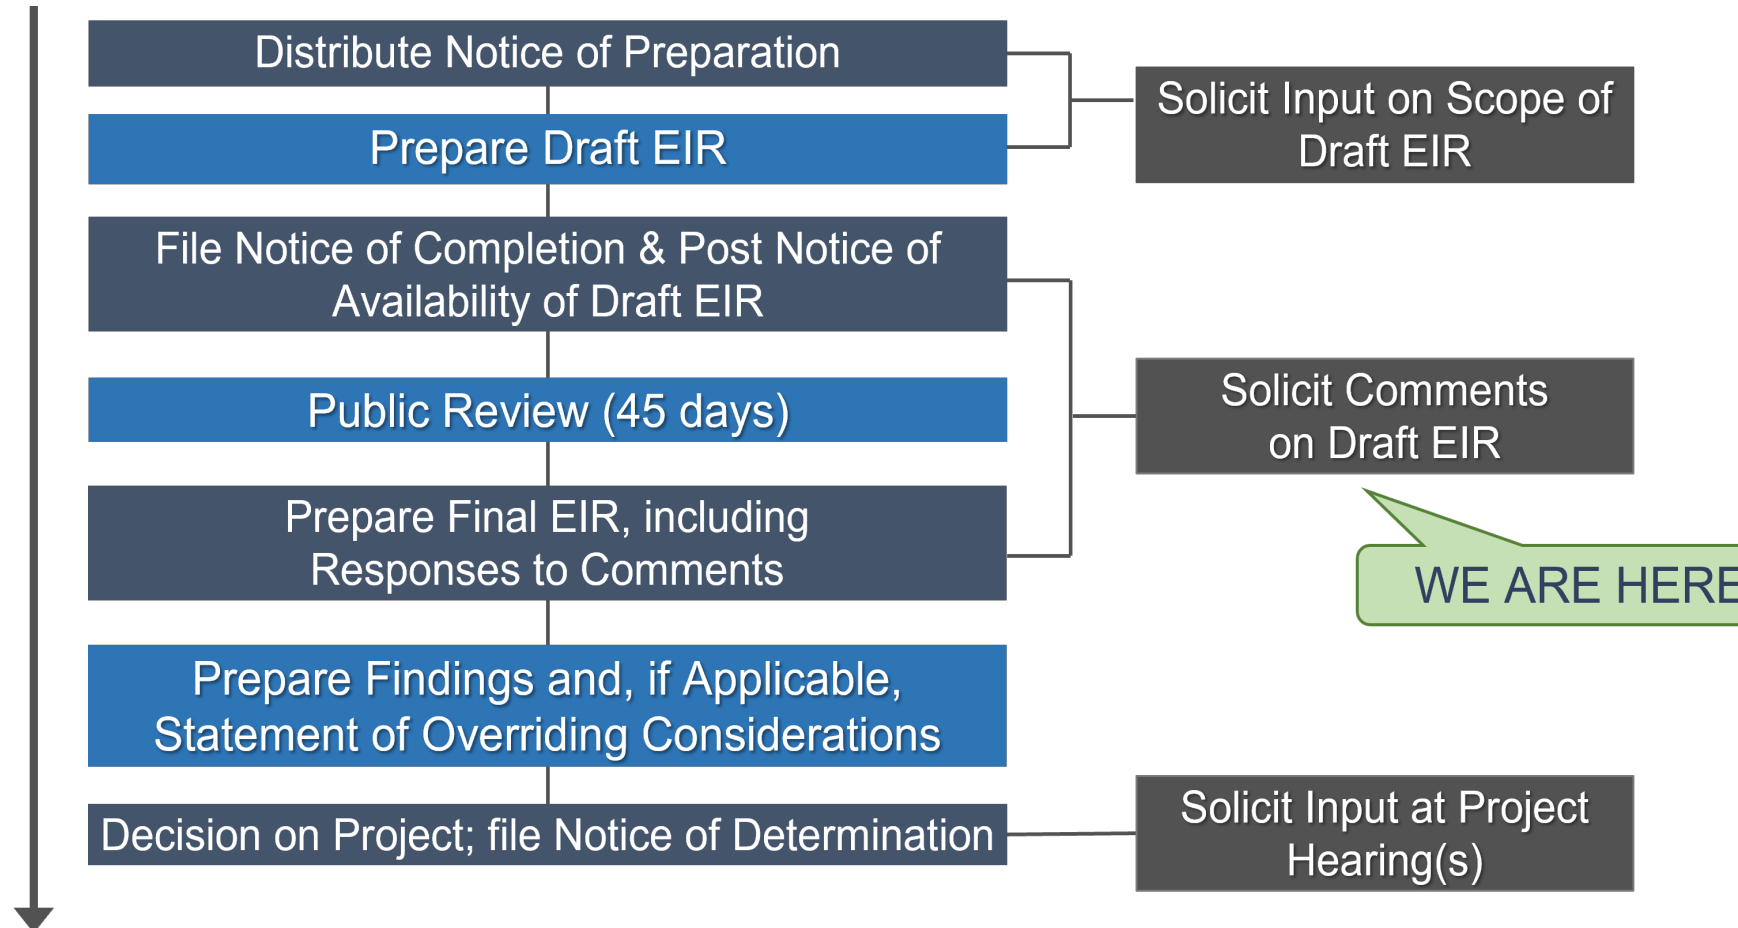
Distribute Notice of Preparation

Prepare Draft EIR

Solicit Input on Scope of Draft EIR

File Notice of Completion & Post Notice of Availability of Draft EIR

Public Review (45 days)

Solicit Comments on Draft EIR

Prepare Final EIR, including Responses to Comments

WE ARE HERE

Prepare Findings and, if Applicable, Statement of Overriding Considerations

Decision on Project; file Notice of Determination

Solicit Input at Project Hearing(s)